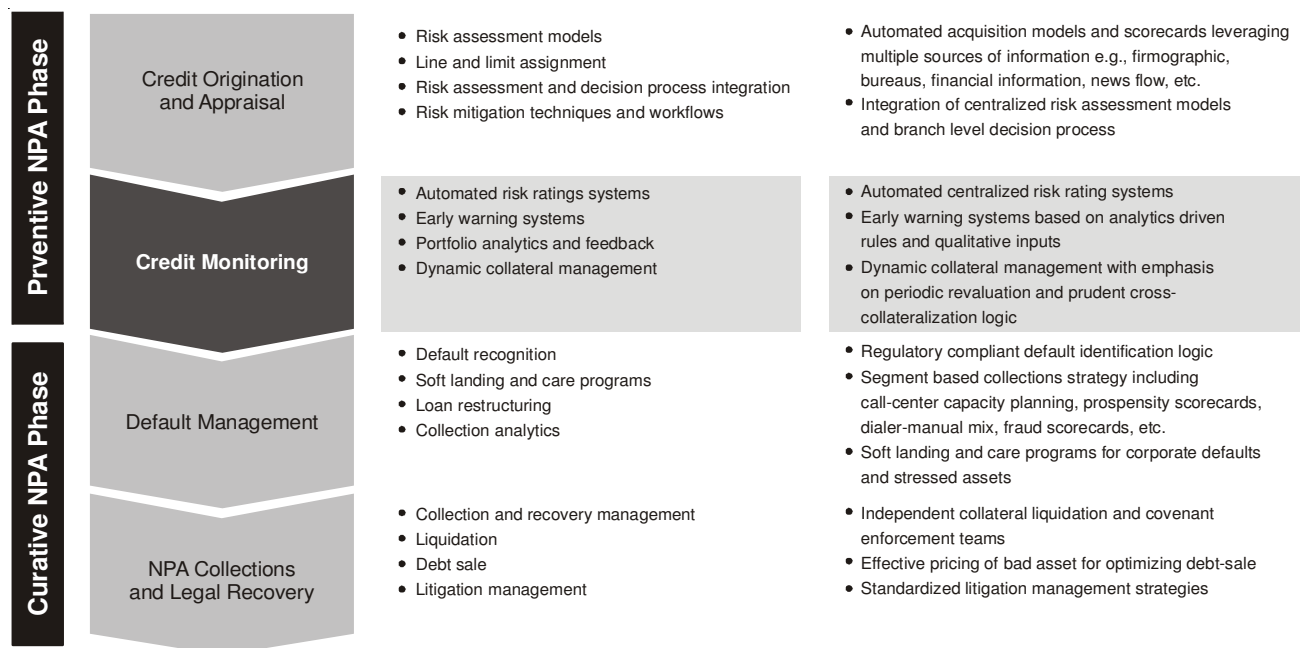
Prventive NPA Phase

Credit Origination and Appraisal

• Risk assessment models
• Line and limit assignment
• Risk assessment and decision process integration
• Risk mitigation techniques and workflows

• Automated acquisition models and scorecards leveraging multiple sources of information e.g., firmographic, bureaus, financial information, news flow, etc.
• Integration of centralized risk assessment models and branch level decision process

Credit Monitoring

• Automated risk ratings systems
• Early warning systems
• Portfolio analytics and feedback
• Dynamic collateral management

• Automated centralized risk rating systems
• Early warning systems based on analytics driven rules and qualitative inputs
• Dynamic collateral management with emphasis on periodic revaluation and prudent cross-collateralization logic

Curative NPA Phase

Default Management

• Default recognition
• Soft landing and care programs
• Loan restructuring
• Collection analytics

• Regulatory compliant default identification logic
• Segment based collections strategy including call-center capacity planning, prospensity scorecards, dialer-manual mix, fraud scorecards, etc.
• Soft landing and care programs for corporate defaults and stressed assets

NPA Collections and Legal Recovery

• Collection and recovery management
• Liquidation
• Debt sale
• Litigation management

• Independent collateral liquidation and covenant enforcement teams
• Effective pricing of bad asset for optimizing debt-sale
• Standardized litigation management strategies